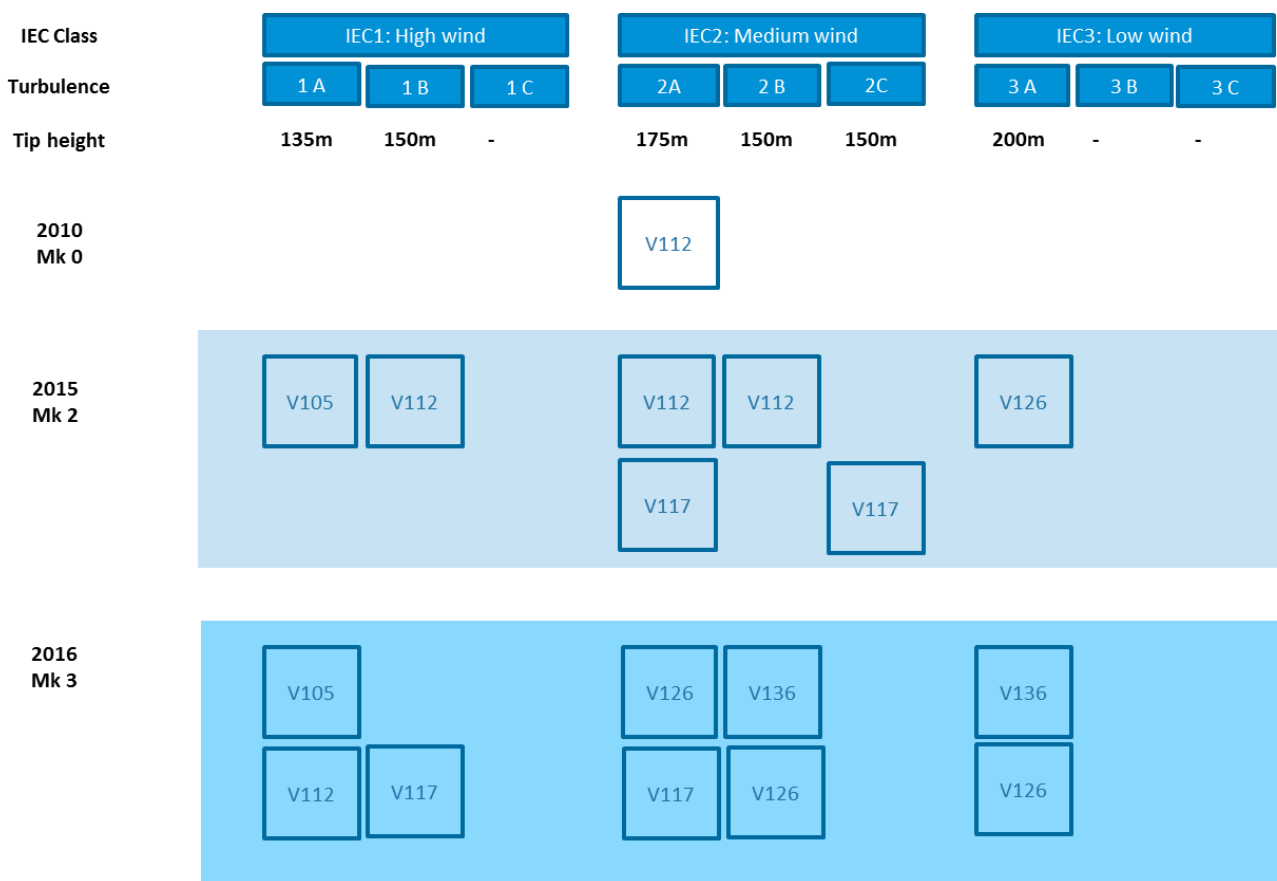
IEC Class
IEC1: High wind
IEC2: Medium wind
IEC3: Low wind

Turbulence
1 A
1 B
1 C
2A
2 B
2C
3 A
3 B
3 C

Tip height
135m
150m
-
175m
150m
150m
200m
-
-

2010
Mk 0
V112

2015
Mk 2
V105
V112
V112
V112
V126
V117
V117

2016
Mk 3
V105
V126
V136
V136
V112
V117
V117
V126
V126